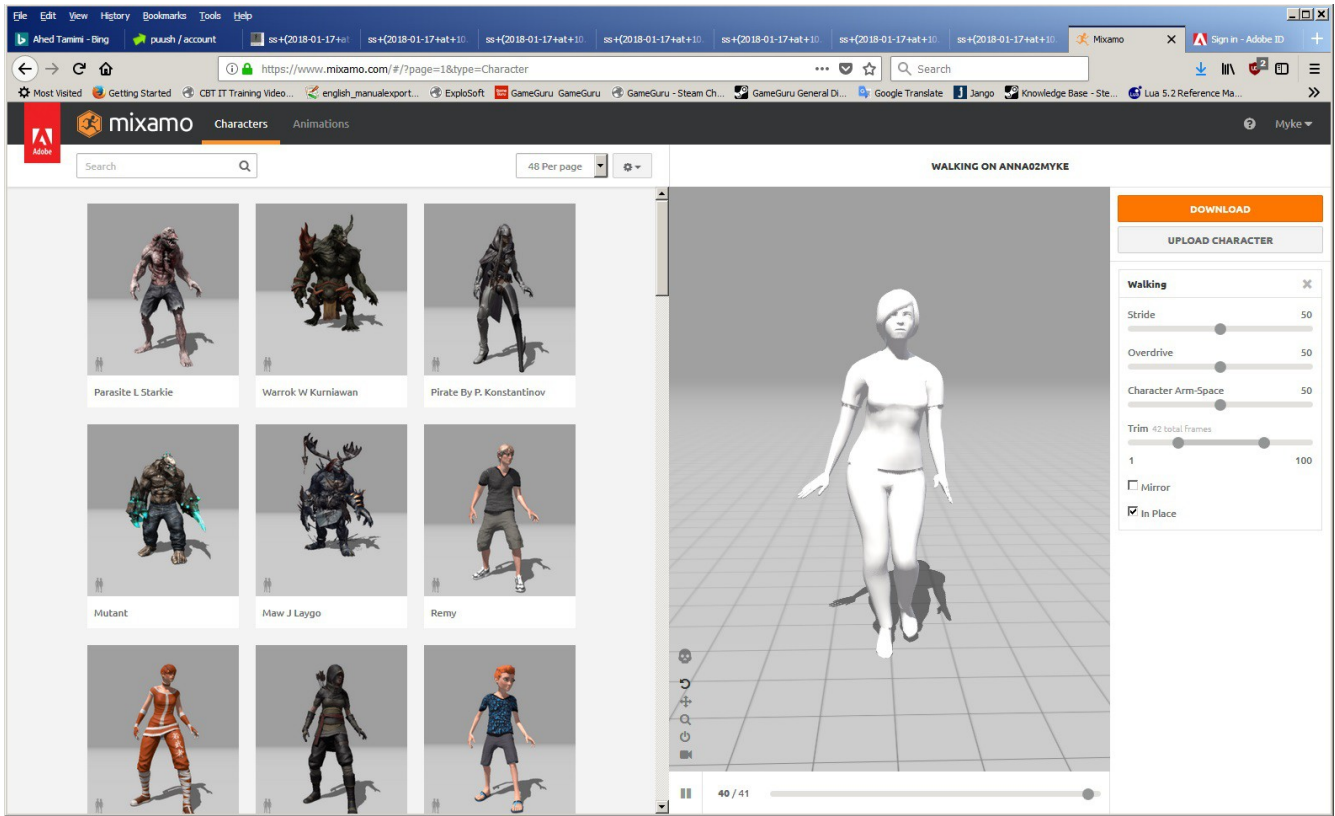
File Edit View History Bookmarks Tools Help

Ahed Tamimi - Bing | puush / account | ss+(2018-01-17+at | ss+(2018-01-17+at+10 | ss+(2018-01-17+at+10 | ss+(2018-01-17+at+10 | ss+(2018-01-17+at+10 | ss+(2018-01-17+at+10 | ss+(2018-01-17+at+10 | Mixamo | Sign in - Adobe ID

https://www.mixamo.com/#/?page=1&type=Character

Search

Most Visited | Getting Started | CBT IT Training Video... | english_manualexport... | ExploSoft | GameGuru GameGuru | GameGuru - Steam Ch... | GameGuru General Di... | Google Translate | Jango | Knowledge Base - Ste... | Lua 5.2 Reference Ma...

Adobe

mixamo Characters Animations

Myke

Search

48 Per page

WALKING ON ANNA02MYKE

DOWNLOAD

UPLOAD CHARACTER

Walking

Stride 50

Overdrive 50

Character Arm-Space 50

Trim 42 total Frames

1 100

Mirror

In Place

Parasite L Starkie

Warrok W Kurniawan

Pirate By P. Konstantinov

Mutant

Maw J Laygo

Remy

40 / 41